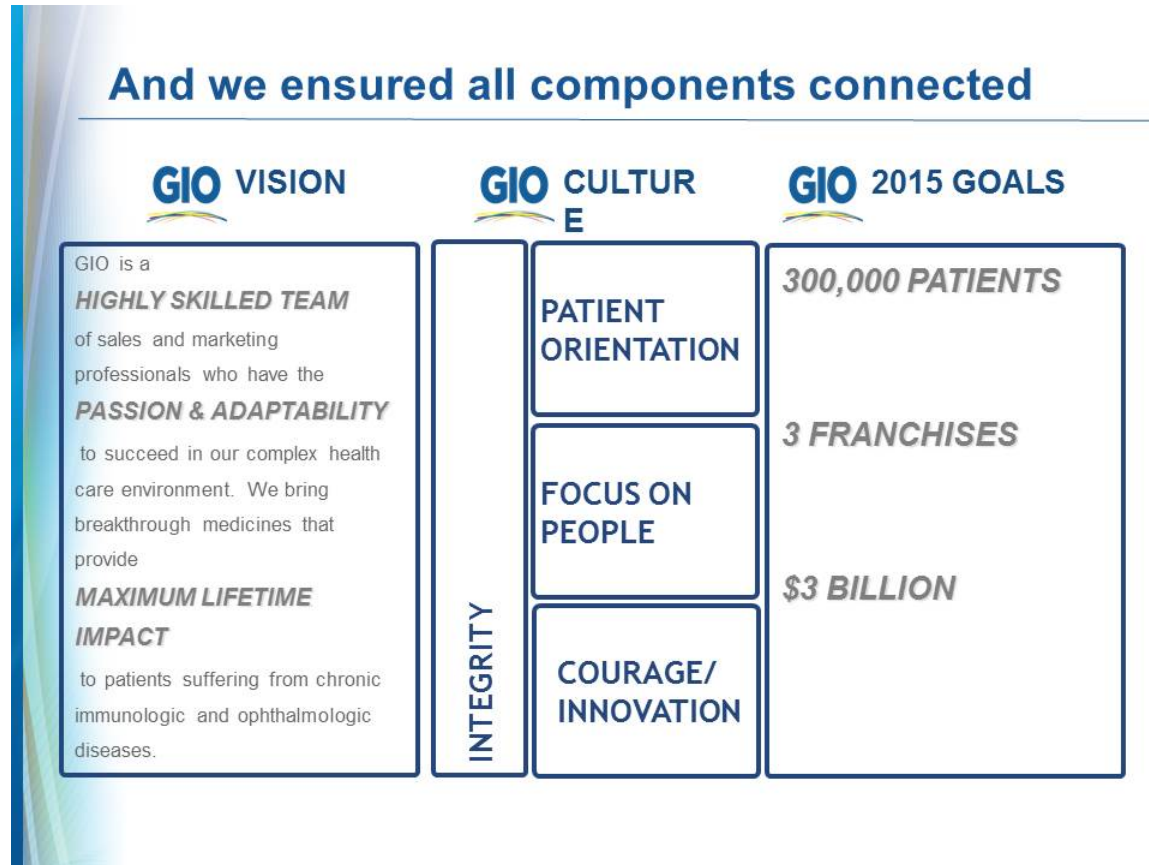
And we ensured all components connected

GIO VISION

GIO is a HIGHLY SKILLED TEAM of sales and marketing professionals who have the PASSION & ADAPTABILITY to succeed in our complex health care environment. We bring breakthrough medicines that provide MAXIMUM LIFETIME IMPACT to patients suffering from chronic immunologic and ophthalmologic diseases.

GIO CULTUR E

INTEGRITY

PATIENT ORIENTATION

FOCUS ON PEOPLE

COURAGE/ INNOVATION

GIO 2015 GOALS

300,000 PATIENTS

3 FRANCHISES

$3 BILLION